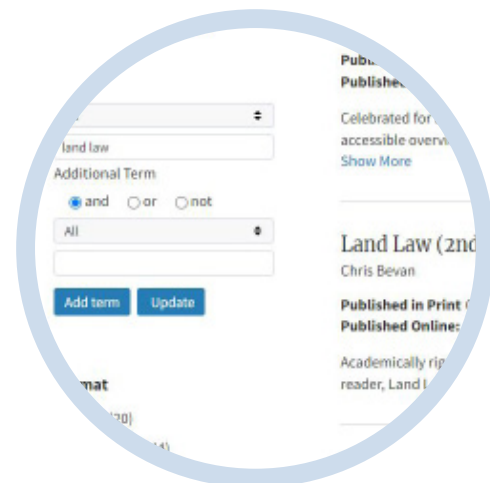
land law

Additional Term

and or not

All

Add term Update

mat

(20)

14)

Publi

Publishe

Celebrated for

accessible overvi

Show More

Land Law (2nd

Chris Bevan

Published in Print

Published Online:

Academically ri

reader, Land L